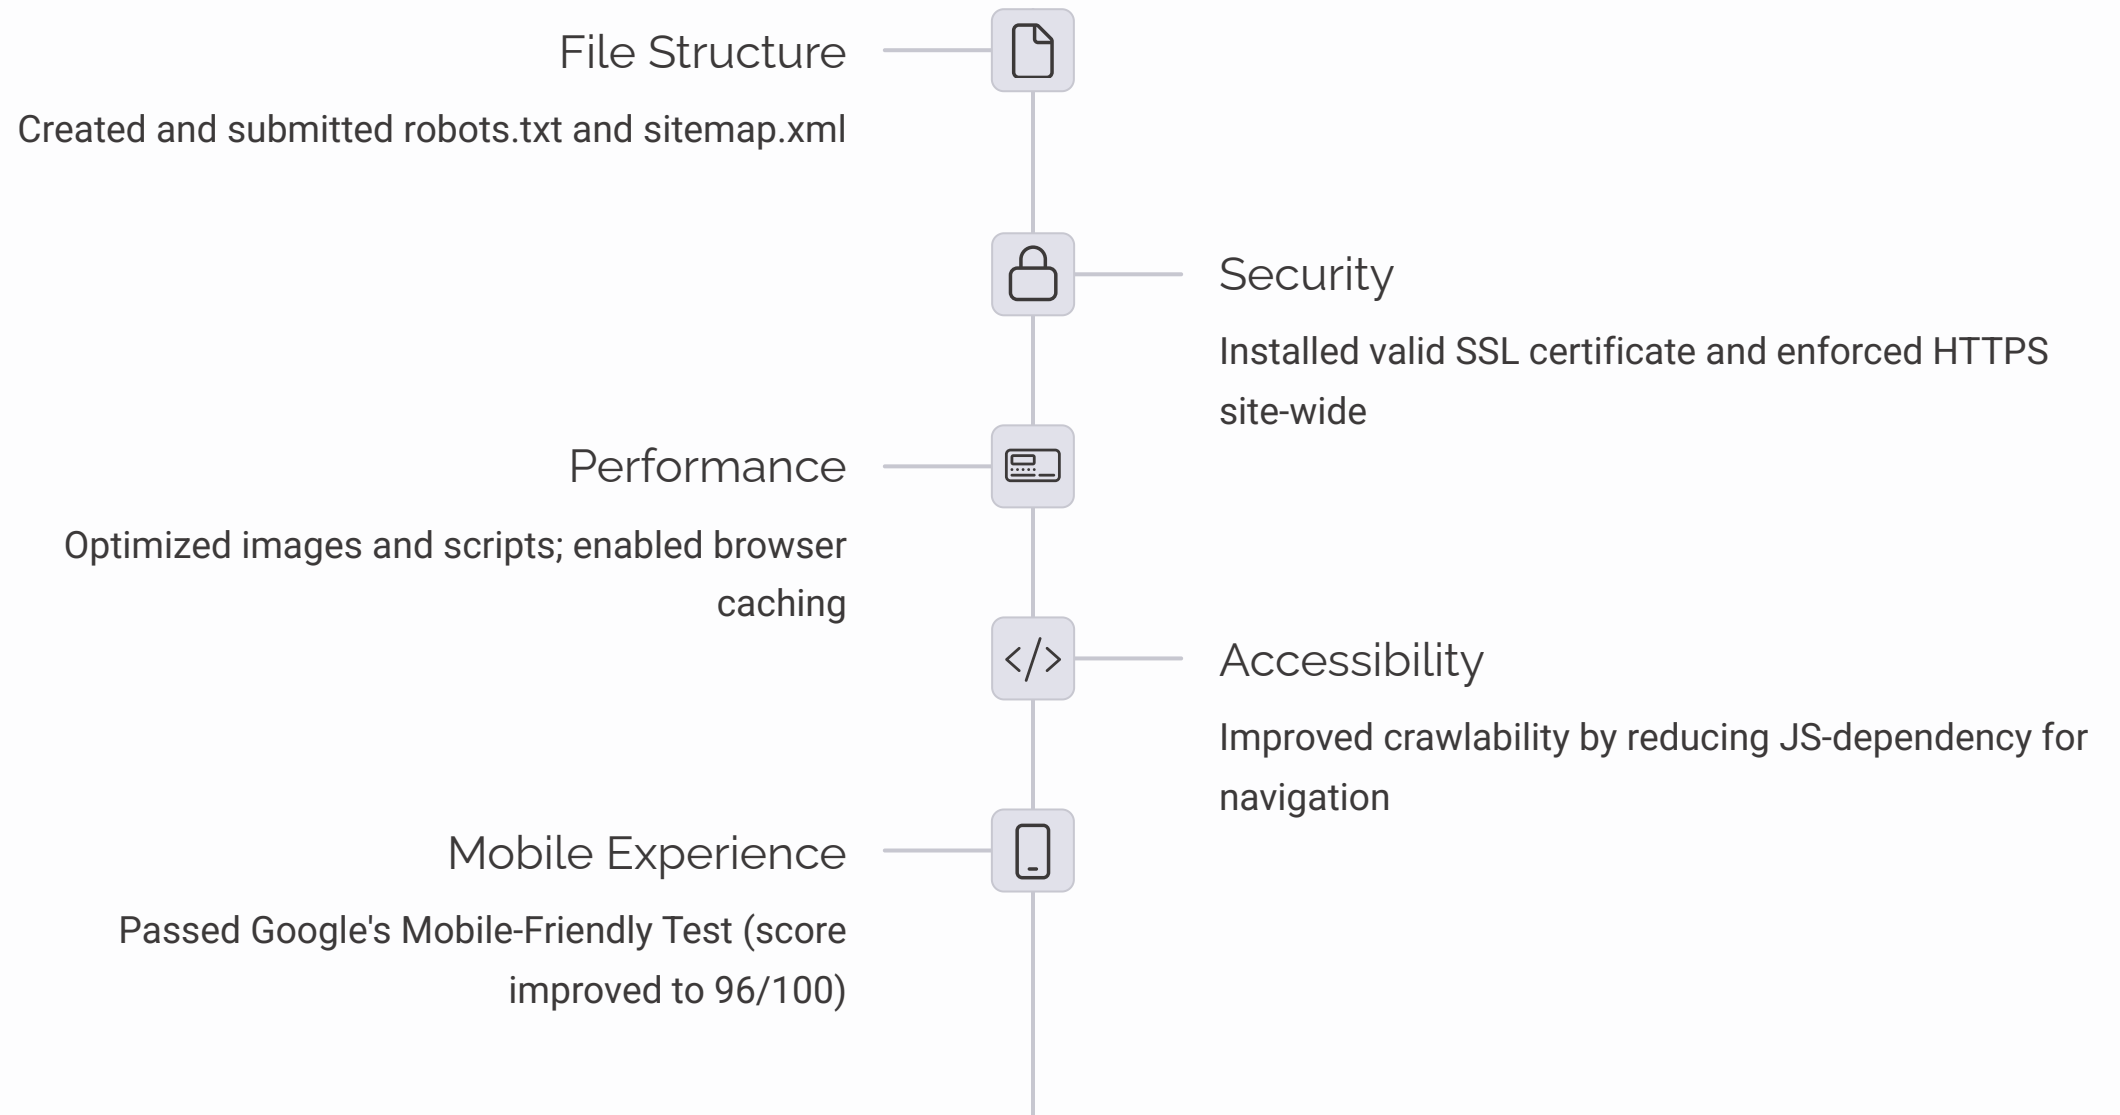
File Structure

Created and submitted robots.txt and sitemap.xml

Security

Installed valid SSL certificate and enforced HTTPS site-wide

Performance

Optimized images and scripts; enabled browser caching

Accessibility

Improved crawlability by reducing JS-dependency for navigation

Mobile Experience

Passed Google's Mobile-Friendly Test (score improved to 96/100)